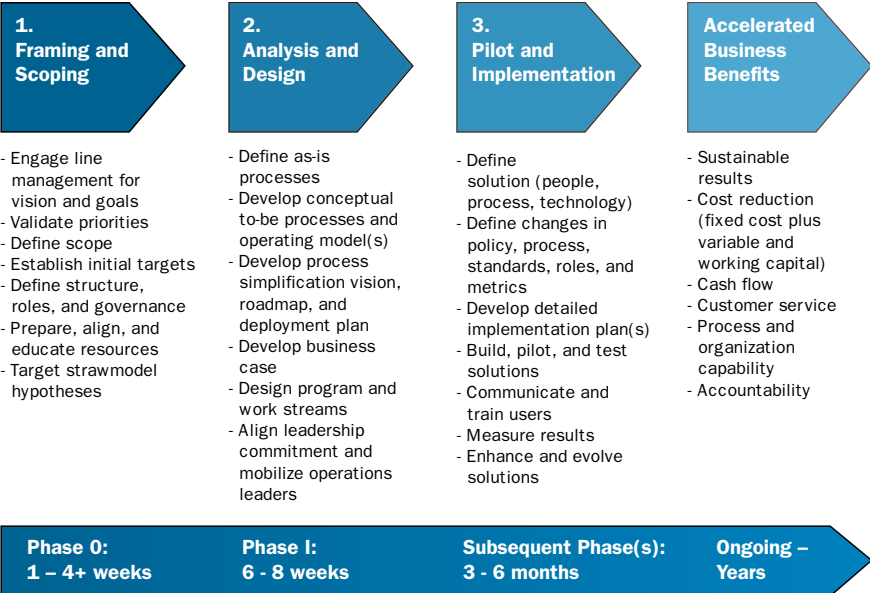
1.
Framing and Scoping

2.
Analysis and Design

3.
Pilot and Implementation

Accelerated Business Benefits

- Engage line management for vision and goals
- Validate priorities
- Define scope
- Establish initial targets
- Define structure, roles, and governance
- Prepare, align, and educate resources
- Target strawmodel hypotheses

- Define as-is processes
- Develop conceptual to-be processes and operating model(s)
- Develop process simplification vision, roadmap, and deployment plan
- Develop business case
- Design program and work streams
- Align leadership commitment and mobilize operations leaders

- Define solution (people, process, technology)
- Define changes in policy, process, standards, roles, and metrics
- Develop detailed implementation plan(s)
- Build, pilot, and test solutions
- Communicate and train users
- Measure results
- Enhance and evolve solutions

- Sustainable results
- Cost reduction (fixed cost plus variable and working capital)
- Cash flow
- Customer service
- Process and organization capability
- Accountability

Phase 0:
1 – 4+ weeks

Phase I:
6 - 8 weeks

Subsequent Phase(s):
3 - 6 months

Ongoing – Years